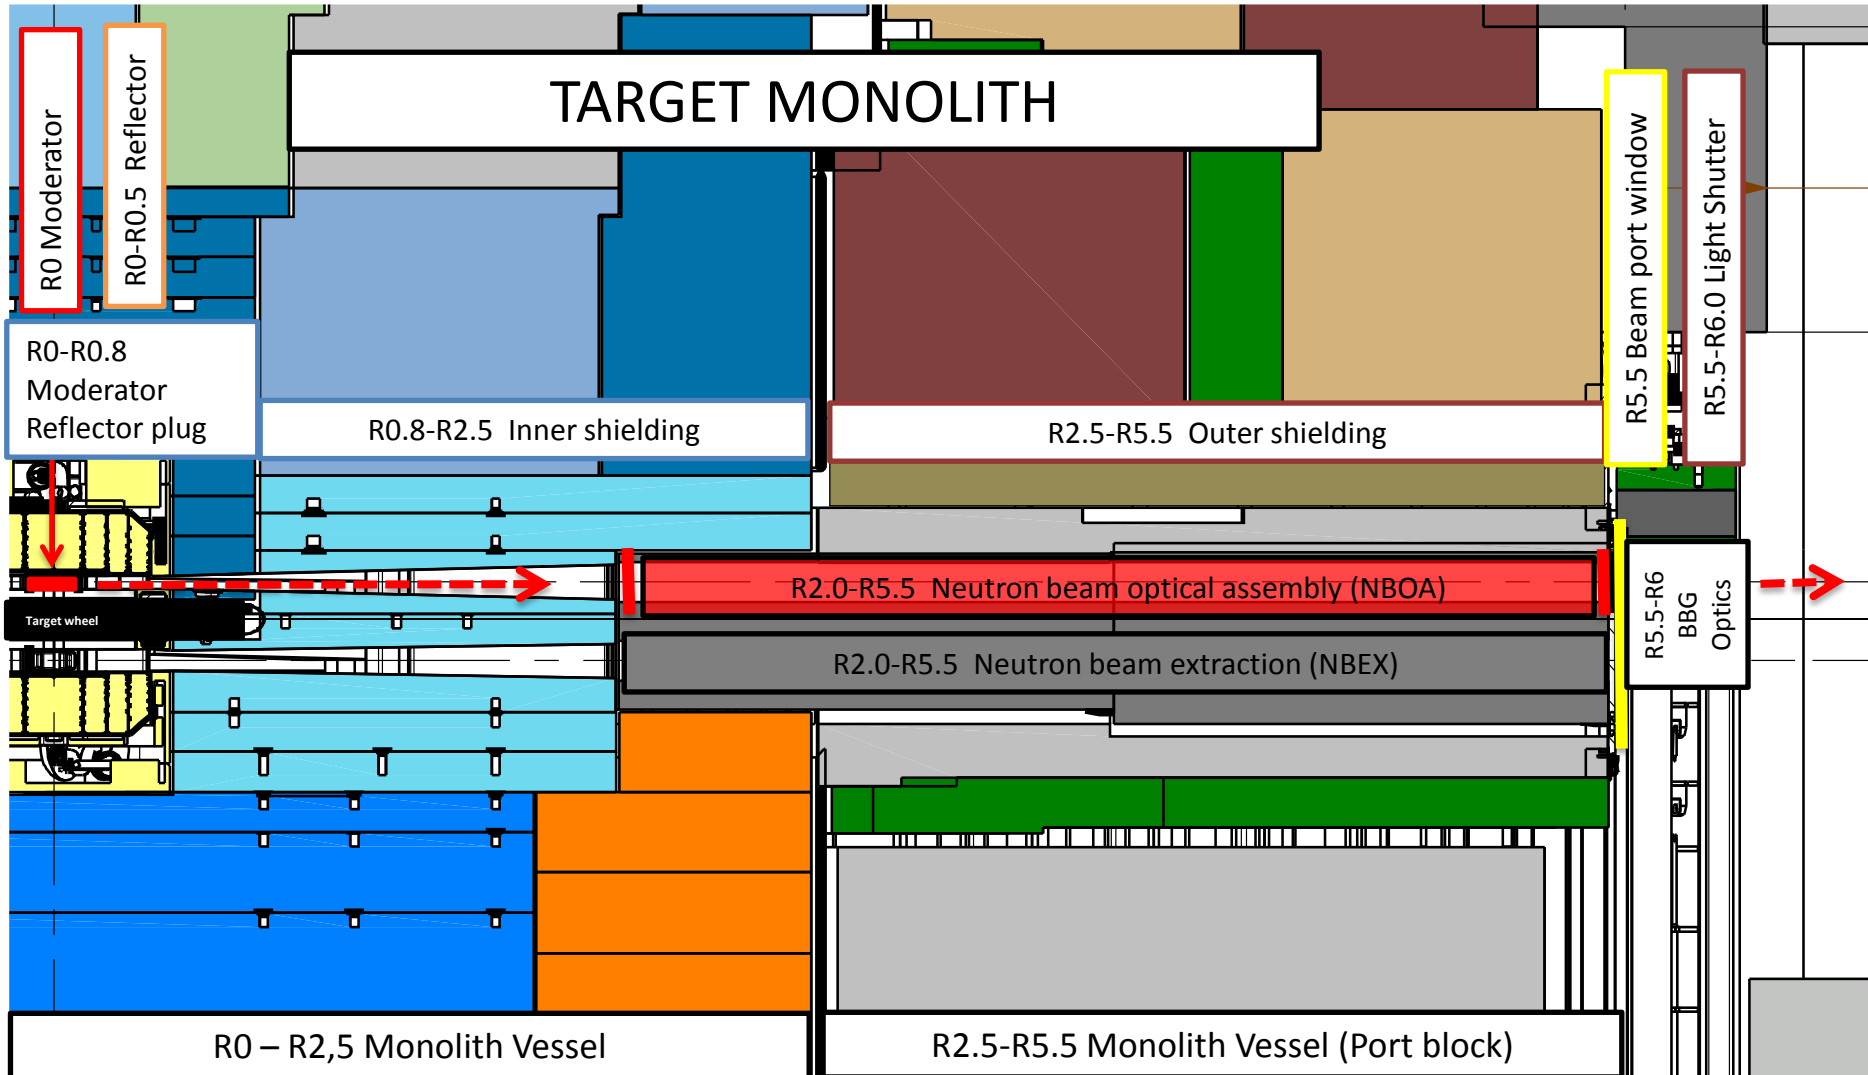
R0 Moderator

R0-R0.5 Reflector

TARGET MONOLITH

R5.5 Beam port window

R5.5-R6.0 Light Shutter

R0-R0.8 Moderator Reflector plug

R0.8-R2.5 Inner shielding

R2.5-R5.5 Outer shielding

R2.0-R5.5 Neutron beam optical assembly (NBOA)

Target wheel

R5.5-R6 BBG Optics

R2.0-R5.5 Neutron beam extraction (NBEX)

R0 – R2,5 Monolith Vessel

R2.5-R5.5 Monolith Vessel (Port block)